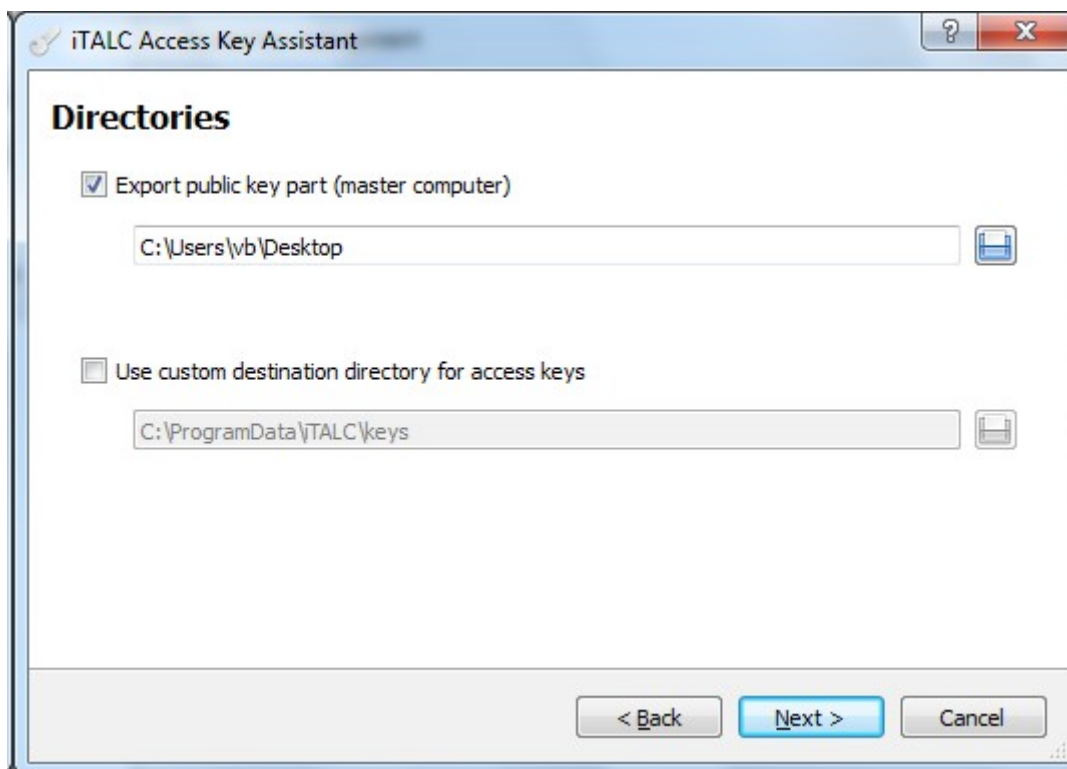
iTALC Access Key Assistant

?

X

Directories

Export public key part (master computer)

C:\Users\vb\Desktop

Use custom destination directory for access keys

C:\ProgramData\iTALC\keys

< Back

Next >

Cancel